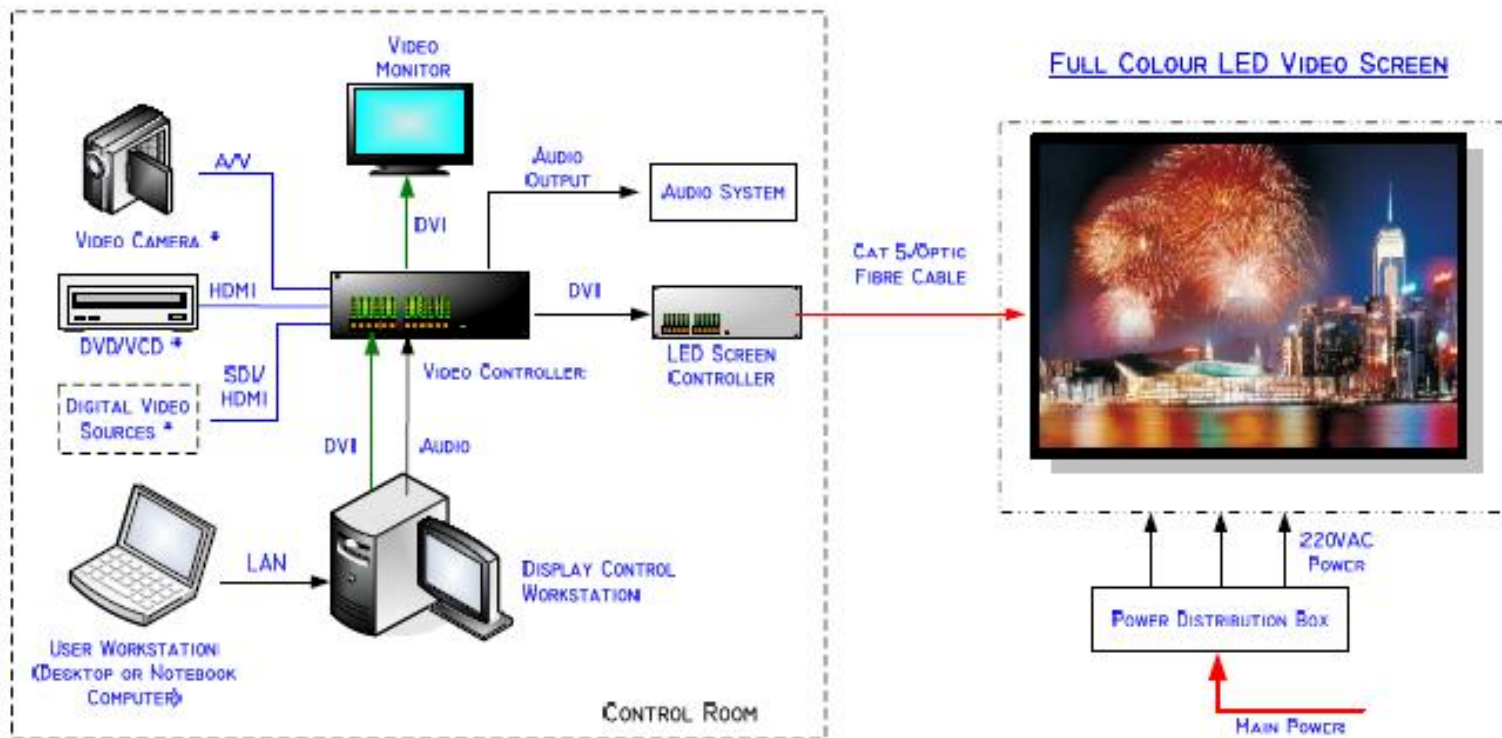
Video Monitor

Video Camera *

A/V

DVI

Audio Output

Audio System

HDMI

DVD/VCD *

DVI

LED Screen Controller

SDI/ HDMI

Digital Video Sources *

Video Controller

DVI

Audio

User Workstation (Desktop or Notebook Computer)

LAN

Display Control Workstation

Control Room

Full Colour LED Video Screen

Cat 5/Optic Fibre Cable

220VAC Power

Power Distribution Box

Main Power